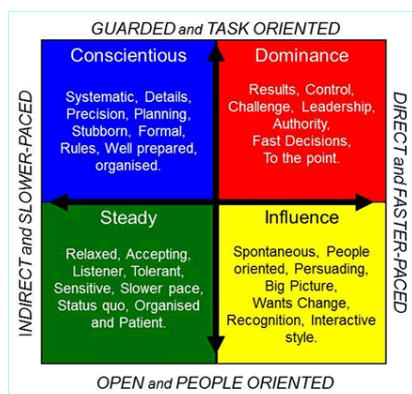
GUARDED and TASK ORIENTED

INDIRECT and SLOWER-PACED

DIRECT and FASTER-PACED

Conscientious

Systematic, Details, Precision, Planning, Stubborn, Formal, Rules, Well prepared, organised.

Dominance

Results, Control, Challenge, Leadership, Authority, Fast Decisions, To the point.

Steady

Relaxed, Accepting, Listener, Tolerant, Sensitive, Slower pace, Status quo, Organised and Patient.

Influence

Spontaneous, People oriented, Persuading, Big Picture, Wants Change, Recognition, Interactive style.

OPEN and PEOPLE ORIENTED